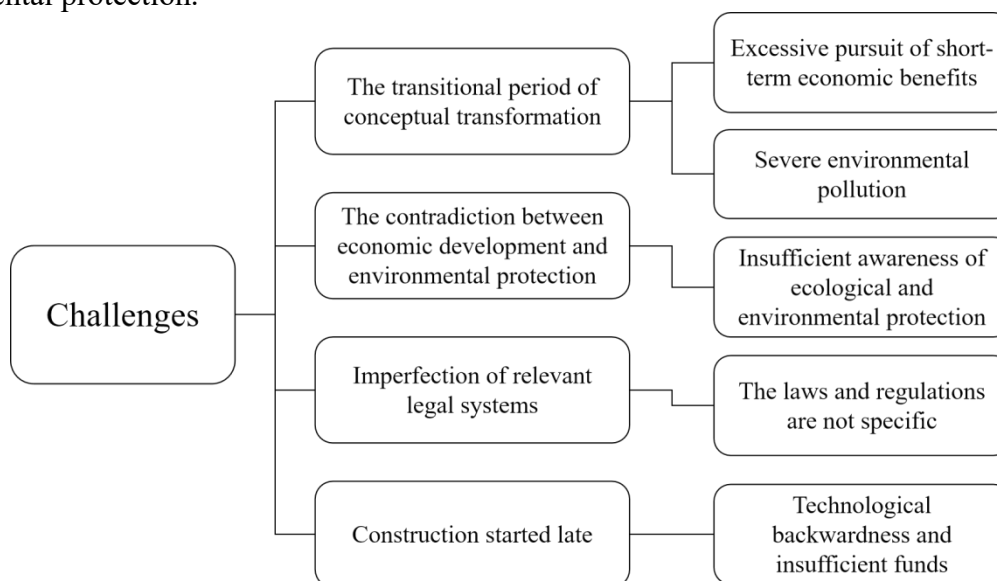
ental protection.

Challenges

The transitional period of conceptual transformation

Excessive pursuit of short-term economic benefits

Severe environmental pollution

The contradiction between economic development and environmental protection

Insufficient awareness of ecological and environmental protection

Imperfection of relevant legal systems

The laws and regulations are not specific

Construction started late

Technological backwardness and insufficient funds